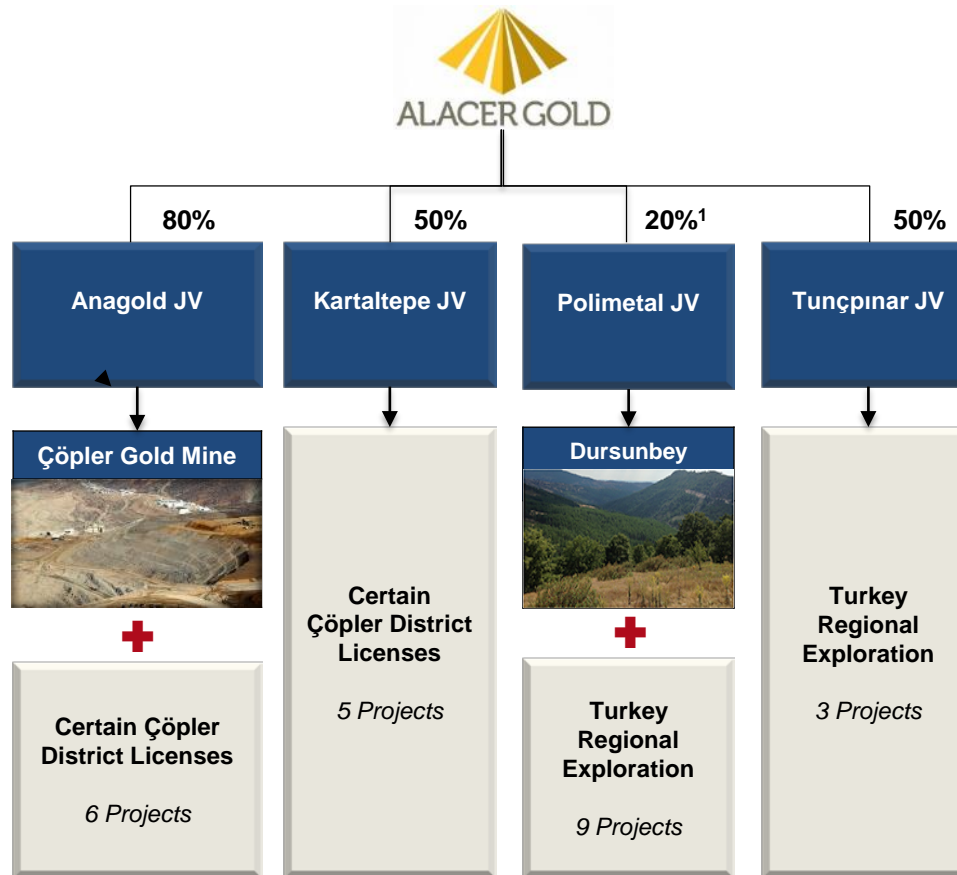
ALACER GOLD

80%

50%

$20\%^1$

50%

Anagold JV

Kartaltepe JV

Polimetal JV

Tunçpınar JV

Çöpler Gold Mine

Certain Çöpler District Licenses

6 Projects

Certain Çöpler District Licenses

5 Projects

Dursunbey

Turkey Regional Exploration

9 Projects

Turkey Regional Exploration

3 Projects